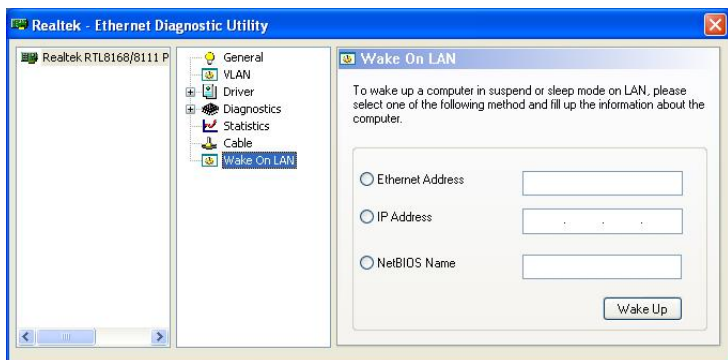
Realtek - Ethernet Diagnostic Utility

Realtek RTL8168/8111 P

General
VLAN
Driver
Diagnostics
Statistics
Cable
Wake On LAN

Wake On LAN

To wake up a computer in suspend or sleep mode on LAN, please select one of the following method and fill up the information about the computer.

Ethernet Address

IP Address

NetBIOS Name

Wake Up